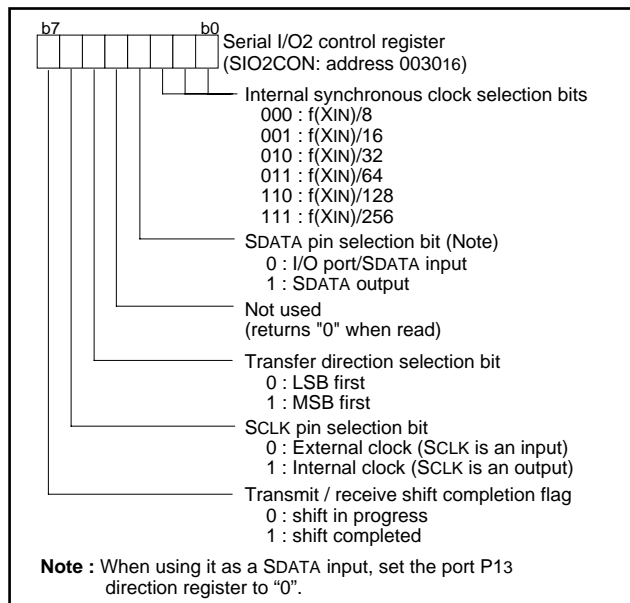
b7 b0

Serial I/O2 control register
(SIO2CON: address 003016)

Internal synchronous clock selection bits
000 : f(XIN)/8
001 : f(XIN)/16
010 : f(XIN)/32
011 : f(XIN)/64
110 : f(XIN)/128
111 : f(XIN)/256

SDATA pin selection bit (Note)
0 : I/O port/SDATA input
1 : SDATA output

Not used
(returns "0" when read)

Transfer direction selection bit
0 : LSB first
1 : MSB first

SCLK pin selection bit
0 : External clock (SCLK is an input)
1 : Internal clock (SCLK is an output)

Transmit / receive shift completion flag
0 : shift in progress
1 : shift completed

Note : When using it as a SDATA input, set the port P13 direction register to “0”.